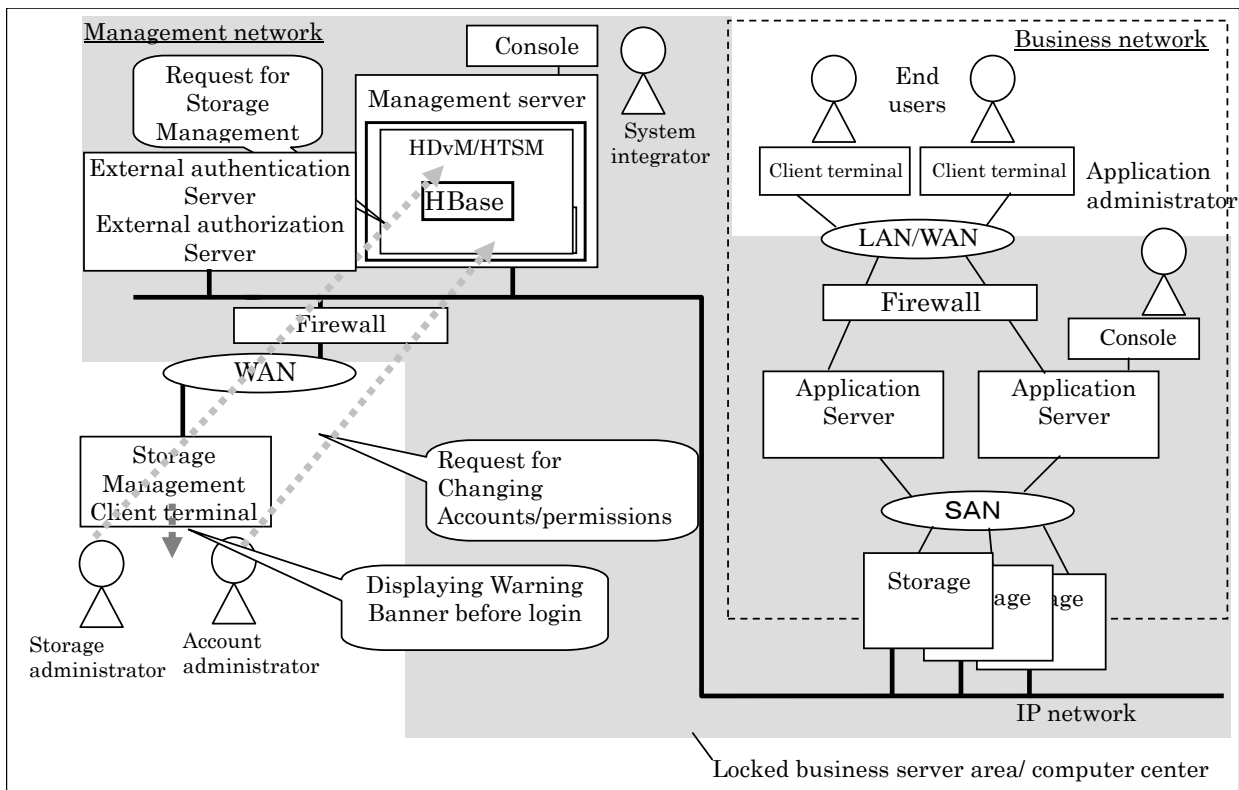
Management network

Console

Request for Storage Management

Management server

HDvM/HTSM

HBase

System integrator

External authentication Server
External authorization Server

Firewall

WAN

Storage Management Client terminal

Request for Changing Accounts/permissions

Displaying Warning Banner before login

Storage administrator

Account administrator

Business network

End users

Client terminal

Client terminal

Application administrator

LAN/WAN

Firewall

Console

Application Server

Application Server

SAN

Storage

age

age

IP network

Locked business server area/ computer center